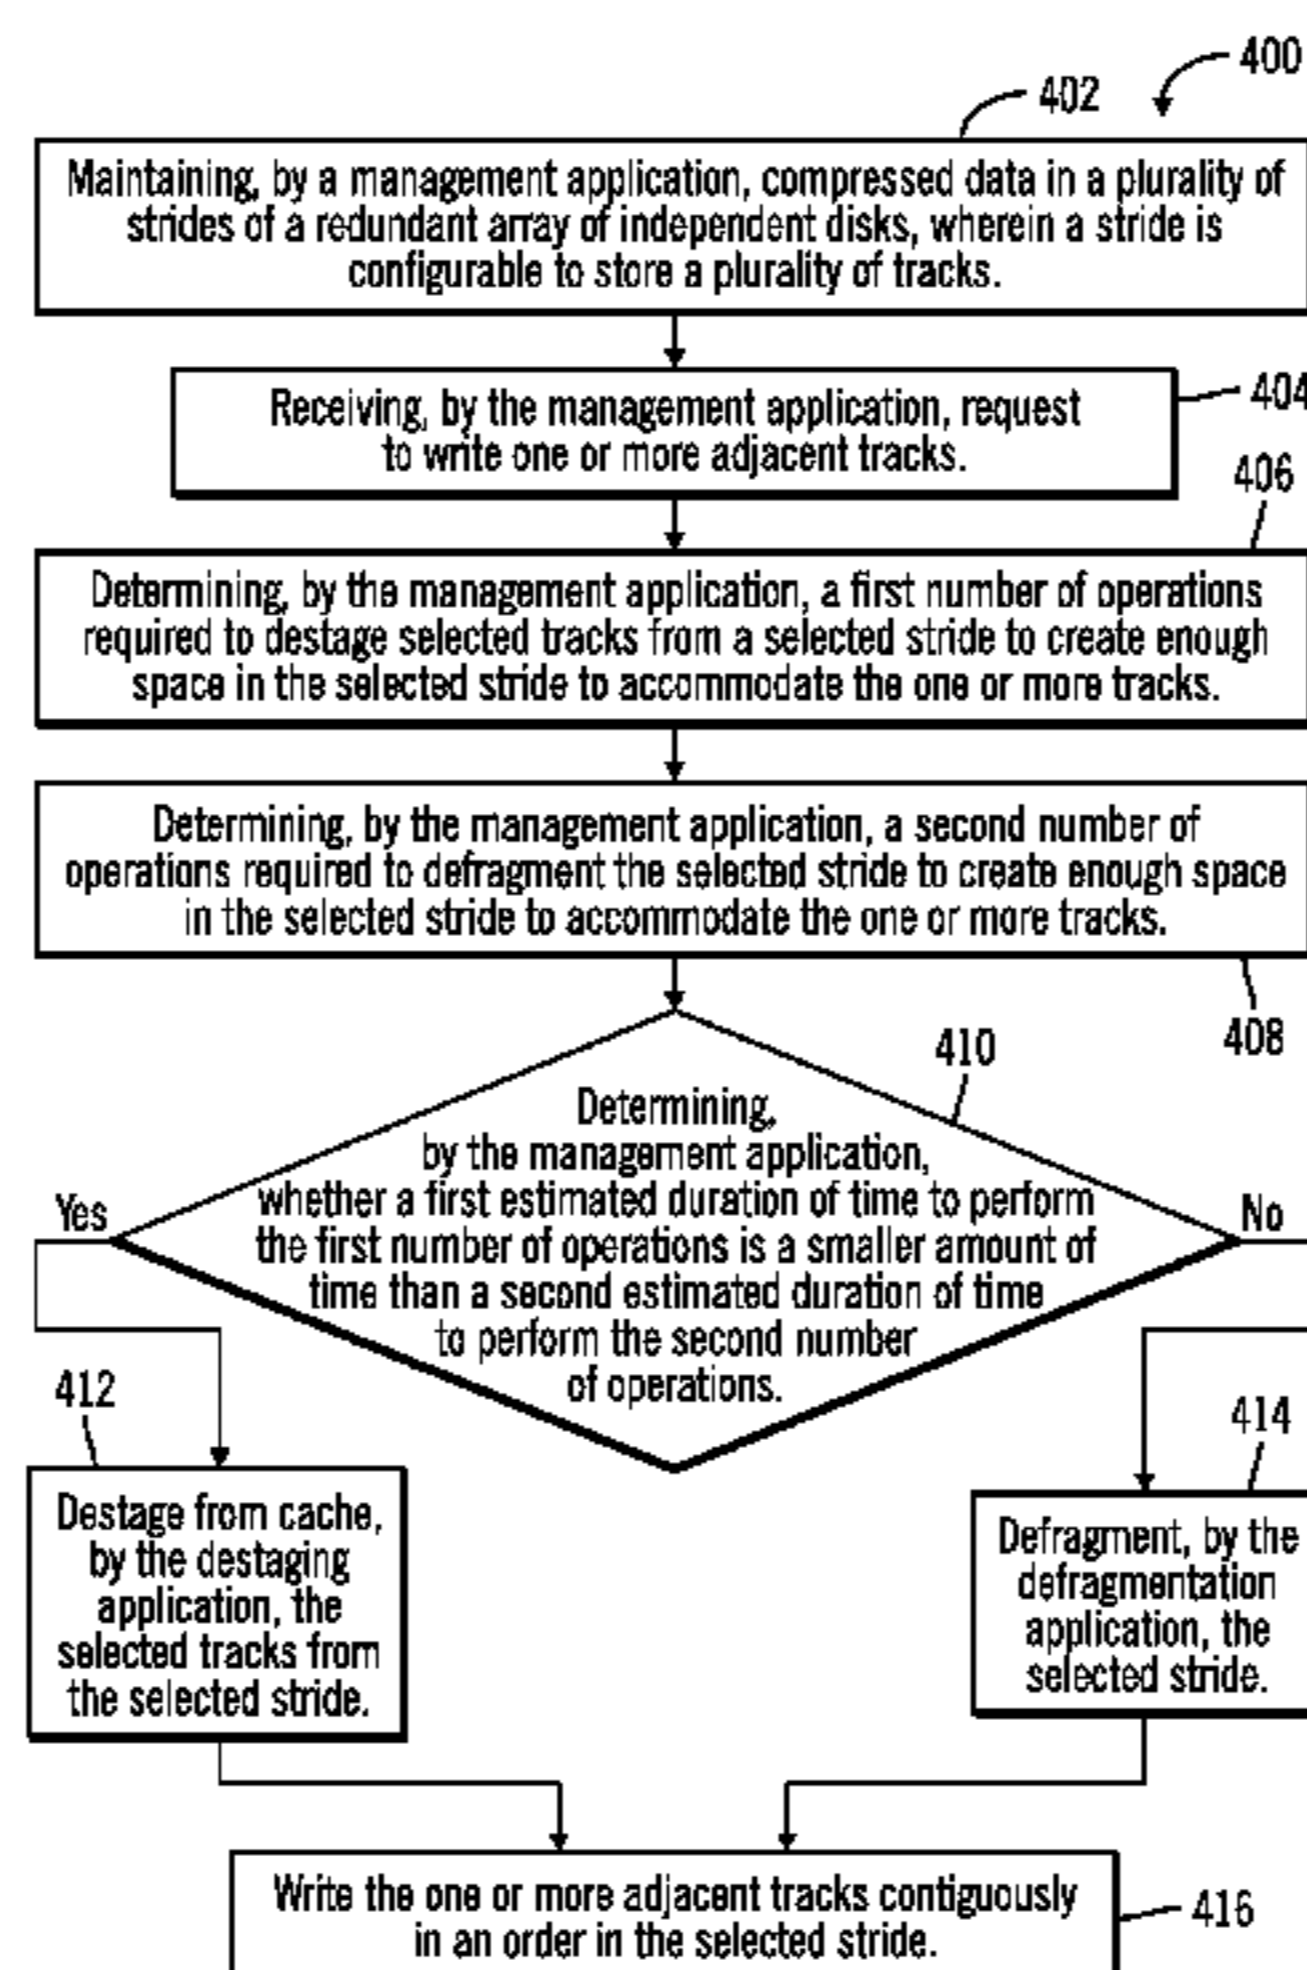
400

402

Maintaining, by a management application, compressed data in a plurality of strides of a redundant array of independent disks, wherein a stride is configurable to store a plurality of tracks.

Receiving, by the management application, request to write one or more adjacent tracks.

404

406

Determining, by the management application, a first number of operations required to destage selected tracks from a selected stride to create enough space in the selected stride to accommodate the one or more tracks.

Determining, by the management application, a second number of operations required to defragment the selected stride to create enough space in the selected stride to accommodate the one or more tracks.

408

410

Determining, by the management application, whether a first estimated duration of time to perform the first number of operations is a smaller amount of time than a second estimated duration of time to perform the second number of operations.

Yes

No

412

Destage from cache, by the destaging application, the selected tracks from the selected stride.

414

Defragment, by the defragmentation application, the selected stride.

Write the one or more adjacent tracks contiguously in an order in the selected stride.

416